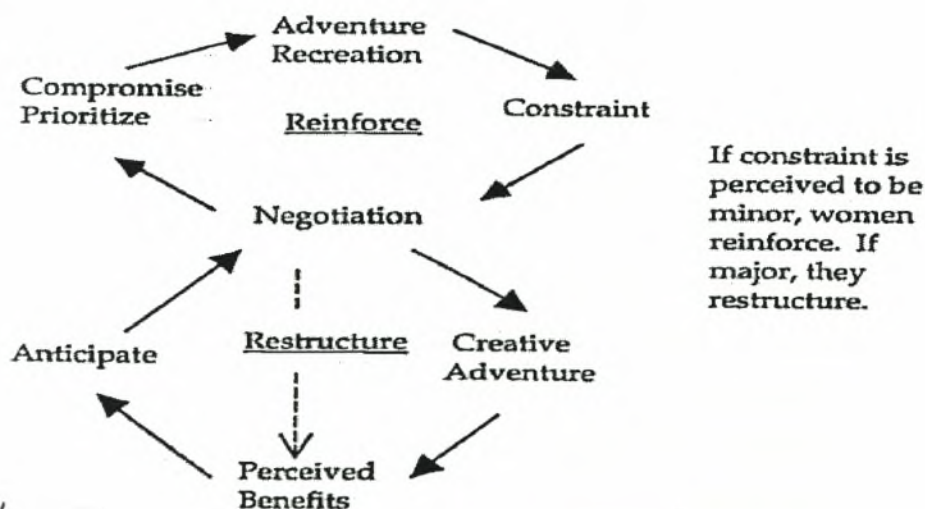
Adventure Recreation

Compromise Prioritize

Reinforce

Constraint

Negotiation

If constraint is perceived to be minor, women reinforce. If major, they restructure.

Anticipate

Restructure

Creative Adventure

Perceived Benefits